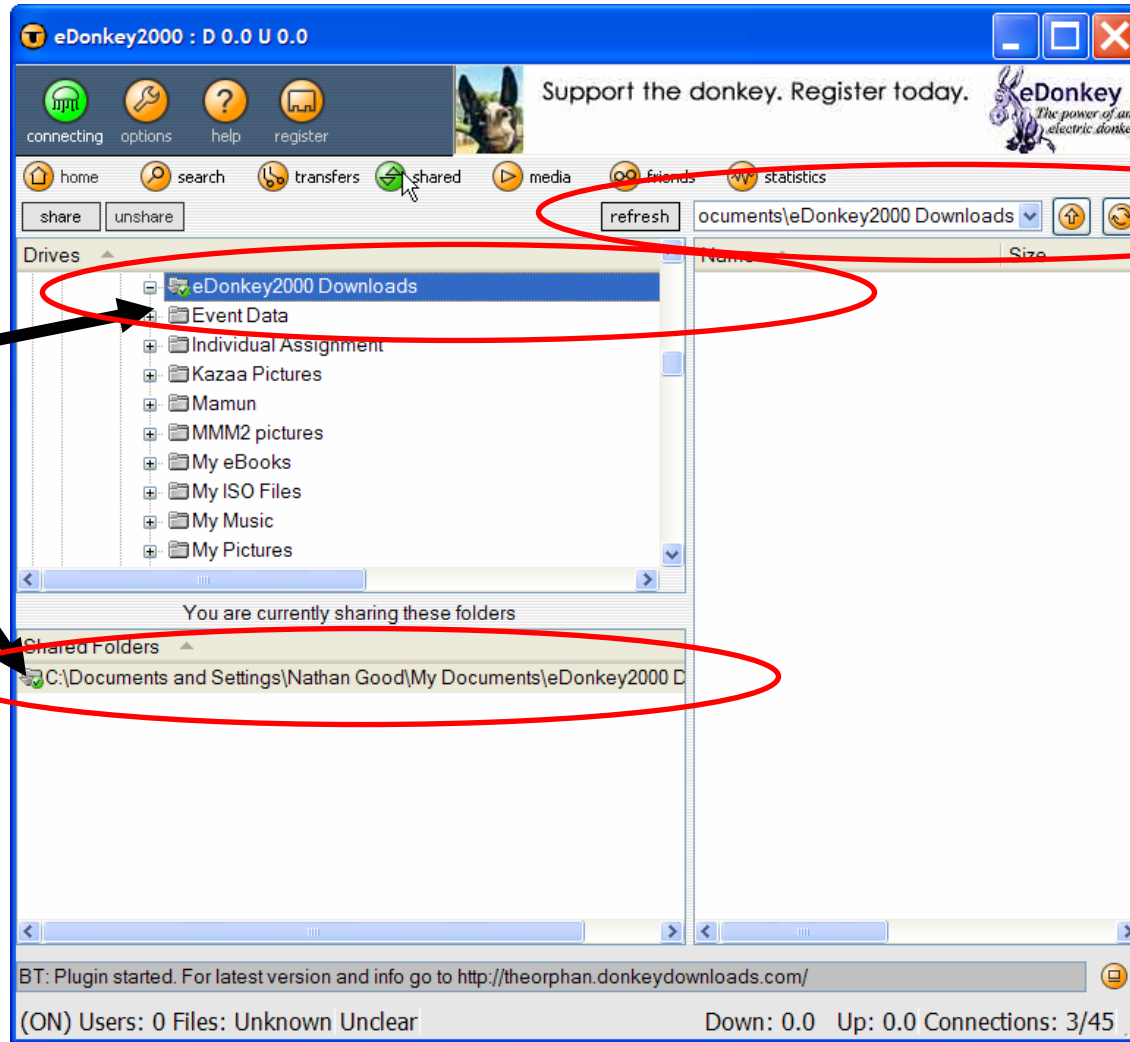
eDonkey2000 : D 0.0 U 0.0

connecting options help register

Support the donkey. Register today.

eDonkey
The power of an electric donke

home search transfers shared media friends statistics

share unshare

refresh ocuments\eDonkey2000 Downloads

Drives

Name Size

eDonkey2000 Downloads
Event Data
Individual Assignment
Kazaa Pictures
Mamun
MMM2 pictures
My eBooks
My ISO Files
My Music
My Pictures

You are currently sharing these folders

Shared Folders

C:\Documents and Settings\Nathan Good\My Documents\eDonkey2000 D

BT: Plugin started. For latest version and info go to http://theorphan.donkeydownloads.com/

(ON) Users: 0 Files: Unknown Unclear

Down: 0.0 Up: 0.0 Connections: 3/45